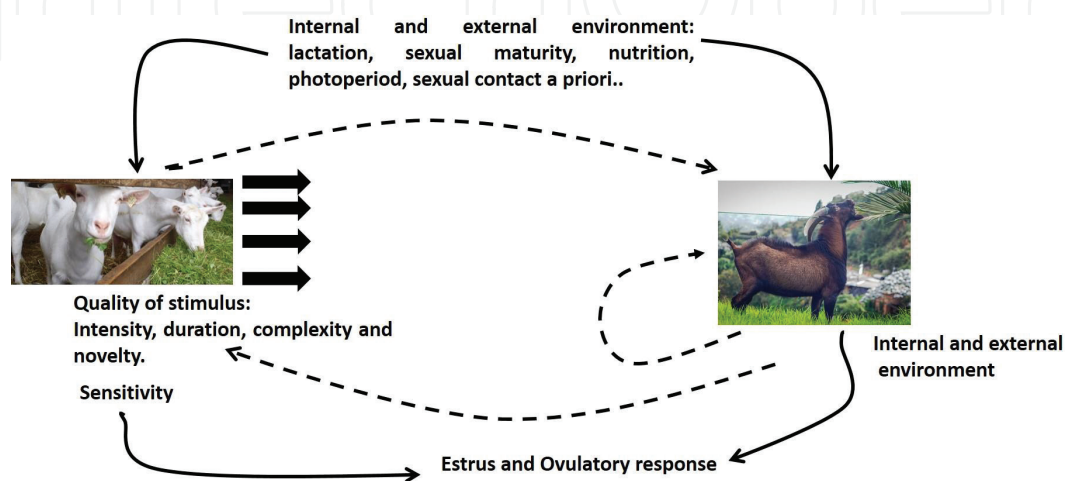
Internal and external environment: lactation, sexual maturity, nutrition, photoperiod, sexual contact a priori..

Quality of stimulus: Intensity, duration, complexity and novelty.

Sensitivity

Internal and external environment

Estrus and Ovulatory response